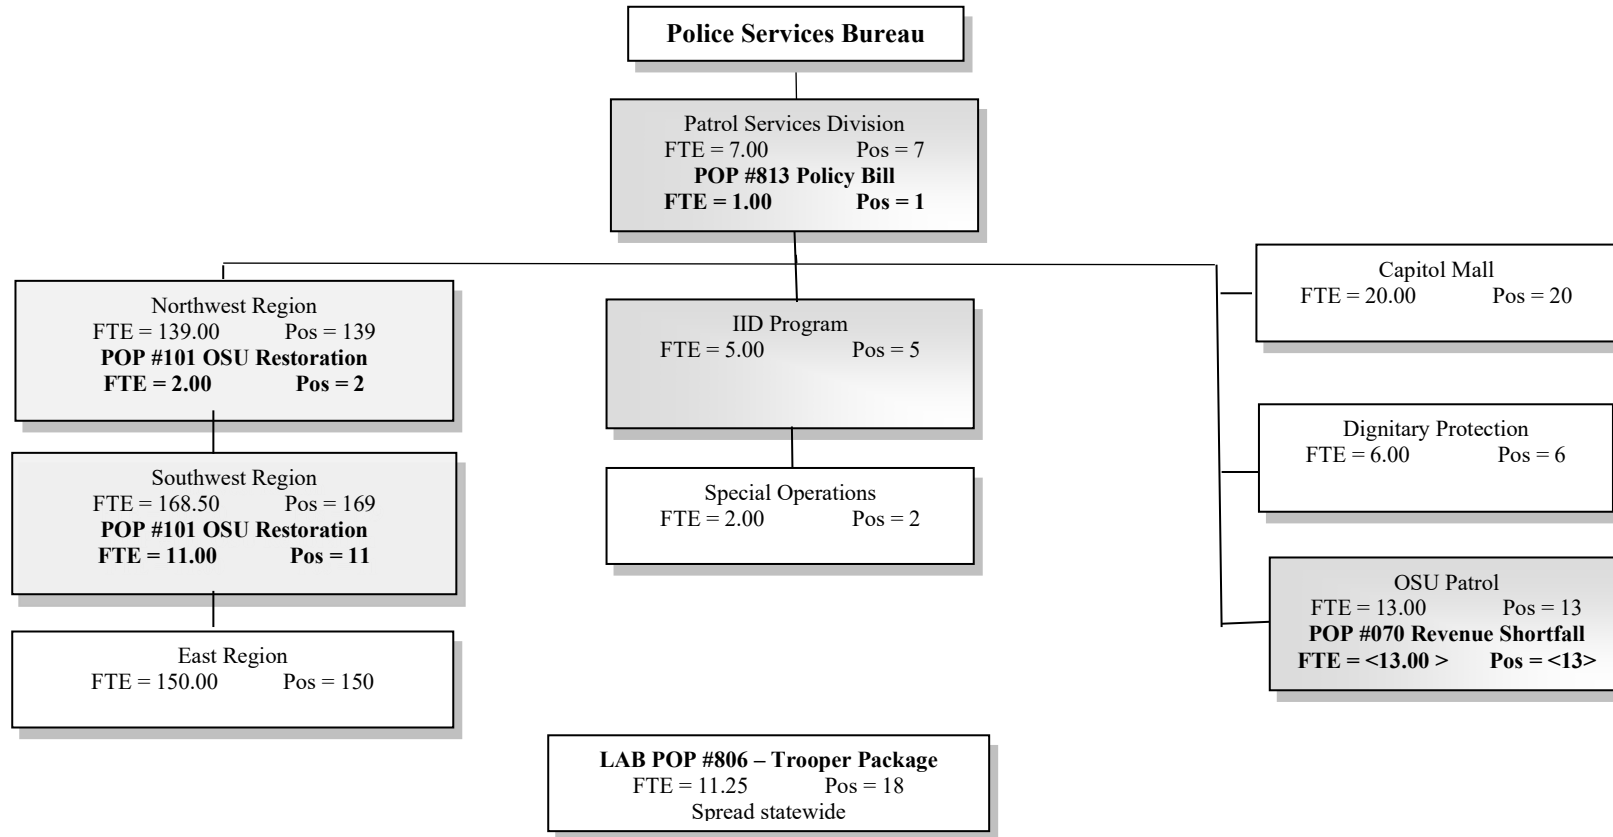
Police Services Bureau

Patrol Services Division
FTE = 7.00 Pos = 7
POP #813 Policy Bill
FTE = 1.00 Pos = 1

Northwest Region
FTE = 139.00 Pos = 139
POP #101 OSU Restoration
FTE = 2.00 Pos = 2

Southwest Region
FTE = 168.50 Pos = 169
POP #101 OSU Restoration
FTE = 11.00 Pos = 11

East Region
FTE = 150.00 Pos = 150

IID Program
FTE = 5.00 Pos = 5

Special Operations
FTE = 2.00 Pos = 2

Capitol Mall
FTE = 20.00 Pos = 20

Dignitary Protection
FTE = 6.00 Pos = 6

OSU Patrol
FTE = 13.00 Pos = 13
POP #070 Revenue Shortfall
FTE = <13.00 > Pos = <13>

LAB POP #806 – Trooper Package
FTE = 11.25 Pos = 18
Spread statewide